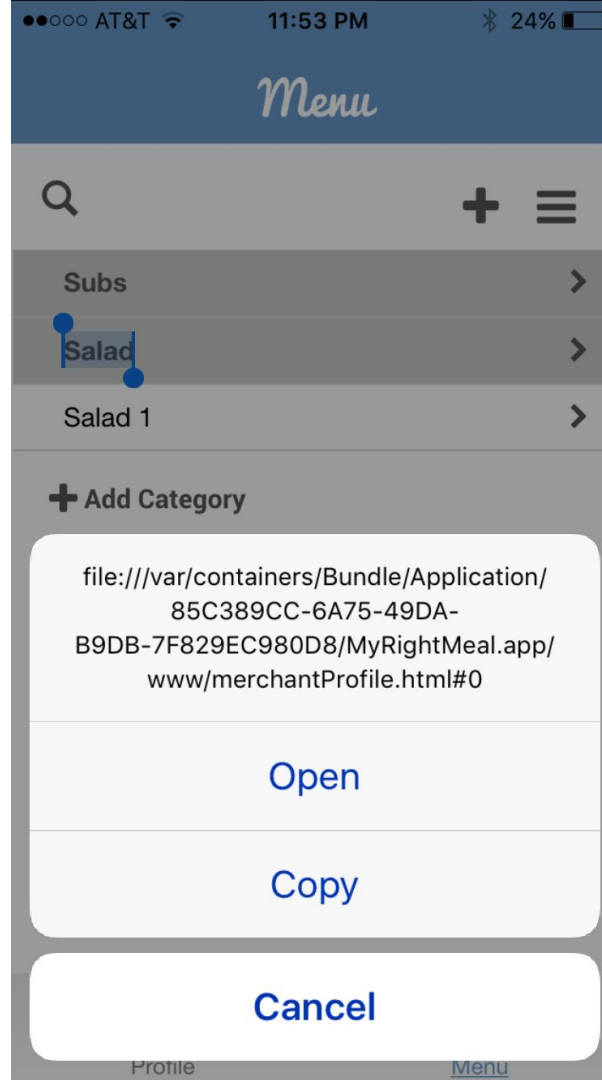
●●○○○ AT&T 11:53 PM 24%

Menu

Subs

Salad

Salad 1

Add Category

file:///var/containers/Bundle/Application/85C389CC-6A75-49DA-B9DB-7F829EC980D8/MyRightMeal.app/www/merchantProfile.html#0

Open

Copy

Cancel

Profile

Menu